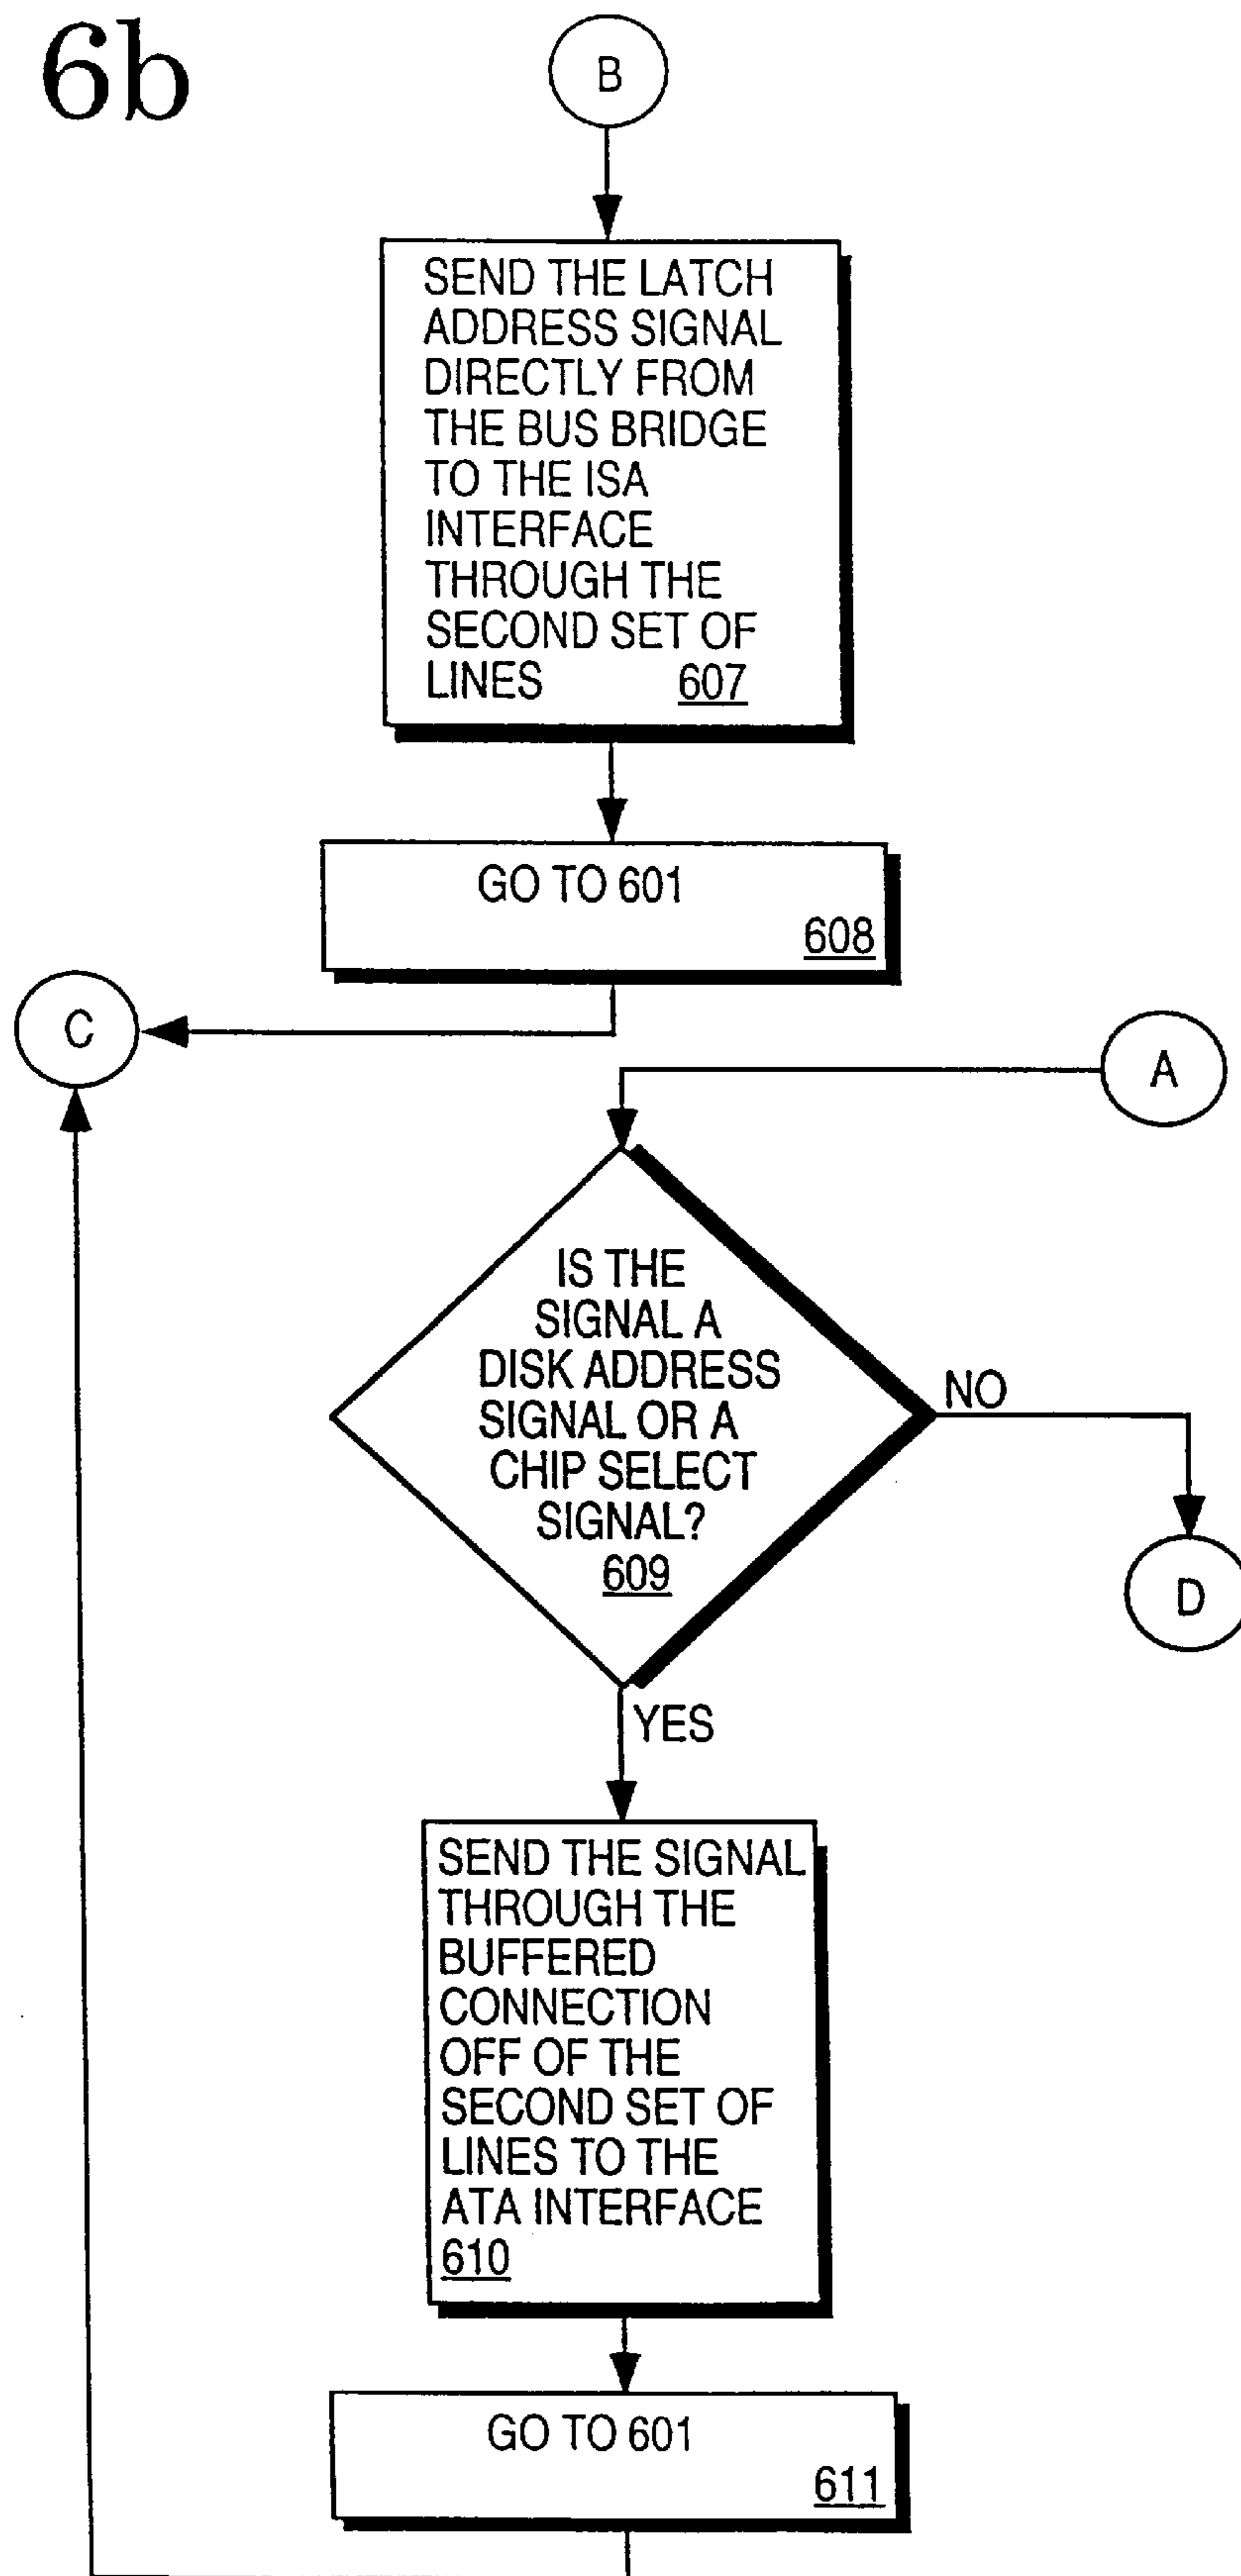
6b

B

SEND THE LATCH ADDRESS SIGNAL DIRECTLY FROM THE BUS BRIDGE TO THE ISA INTERFACE THROUGH THE SECOND SET OF LINES 607

GO TO 601 608

C

A

IS THE SIGNAL A DISK ADDRESS SIGNAL OR A CHIP SELECT SIGNAL? 609

NO

D

YES

SEND THE SIGNAL THROUGH THE BUFFERED CONNECTION OFF OF THE SECOND SET OF LINES TO THE ATA INTERFACE 610

GO TO 601 611